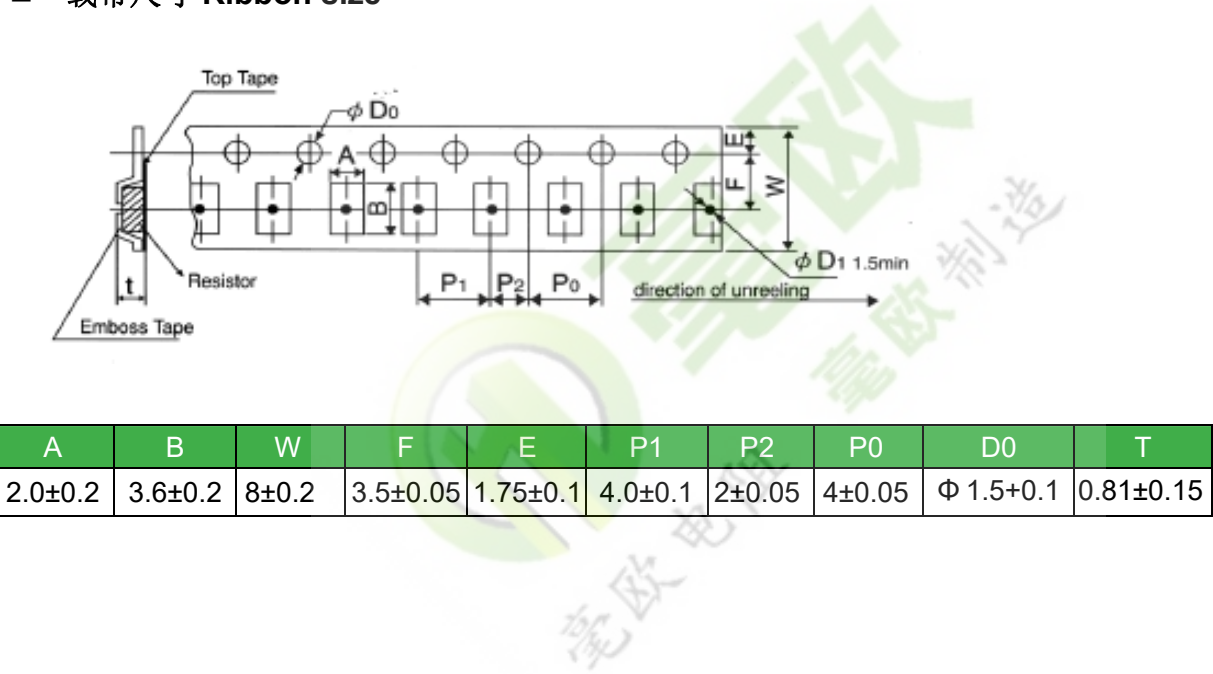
二 载带尺寸 Ribbon Size

Top Tape

$\phi$ D0

A

B

E

F

W

$\phi$ D1 1.5min

t

Resistor

Emboss Tape

P1 P2 P0

direction of unreeling

| A | B | W | F | E | P1 | P2 | P0 | D0 | T |
|---|---|---|---|---|---|---|---|---|---|
| 2.0±0.2 | 3.6±0.2 | 8±0.2 | 3.5±0.05 | 1.75±0.1 | 4.0±0.1 | 2±0.05 | 4±0.05 | Φ 1.5+0.1 | 0.81±0.15 |

毫欧电阻

毫欧制造

毫欧电阻